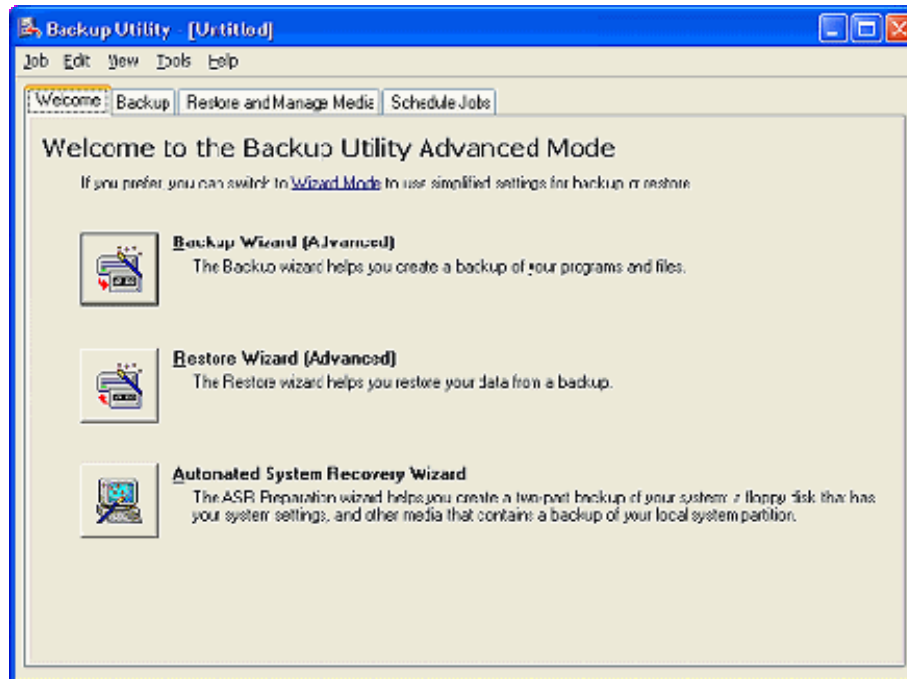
Backup Utility - [Untitled]

Job Edit View Tools Help

Welcome | Backup | Restore and Manage Media | Schedule Jobs

Welcome to the Backup Utility Advanced Mode

If you prefer, you can switch to Wizard Mode to use simplified settings for backup or restore.

Backup Wizard (Advanced)
The Backup wizard helps you create a backup of your programs and files.

Restore Wizard (Advanced)
The Restore wizard helps you restore your data from a backup.

Automated System Recovery Wizard
The ASR Preparation wizard helps you create a two-part backup of your system: a floppy disk that has your system settings, and other media that contains a backup of your local system partition.